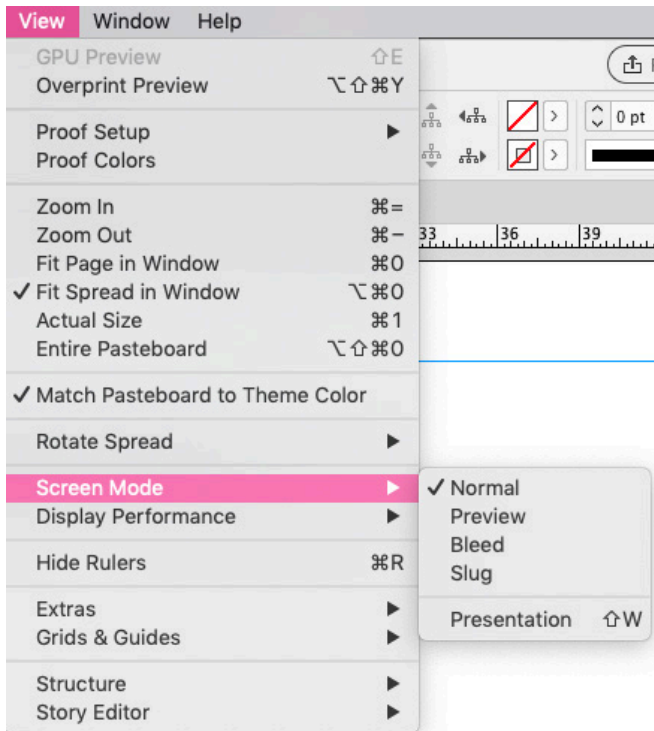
View Window Help

GPU Preview ⇧E
Overprint Preview ⌥⇧⌘Y

Proof Setup ▶
Proof Colors

Zoom In ⌘=
Zoom Out ⌘−
Fit Page in Window ⌘0
✓ Fit Spread in Window ⌥⌘0
Actual Size ⌘1
Entire Pasteboard ⌥⇧⌘0

✓ Match Pasteboard to Theme Color

Rotate Spread ▶

Screen Mode ▶
Display Performance ▶

Hide Rulers ⌘R

Extras ▶
Grids & Guides ▶

Structure ▶
Story Editor ▶

✓ Normal
Preview
Bleed
Slug

Presentation ⇧W

0 pt

33 36 39